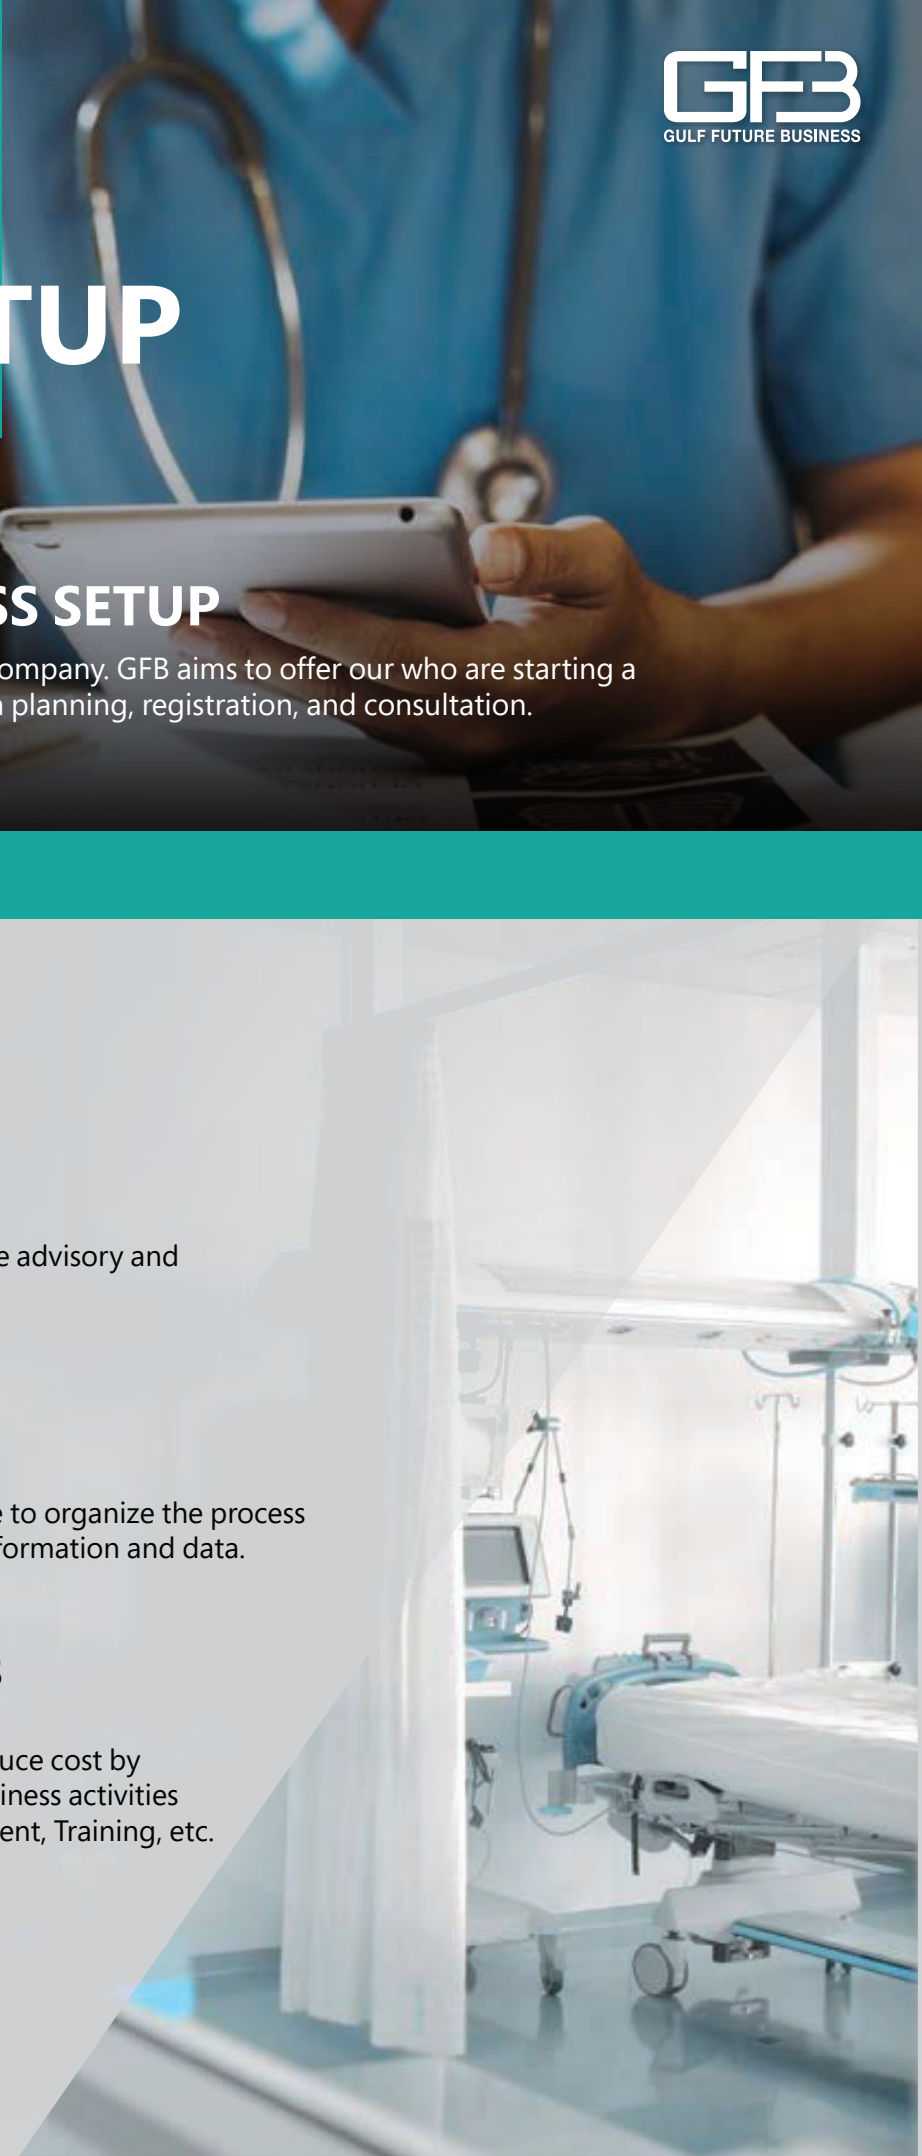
GFB
GULF FUTURE BUSINESS

TUP

SS SETUP

ompany. GFB aims to offer our who are starting a planning, registration, and consultation.

e advisory and

e to organize the process formation and data.

s

uce cost by iness activities ent, Training, etc.